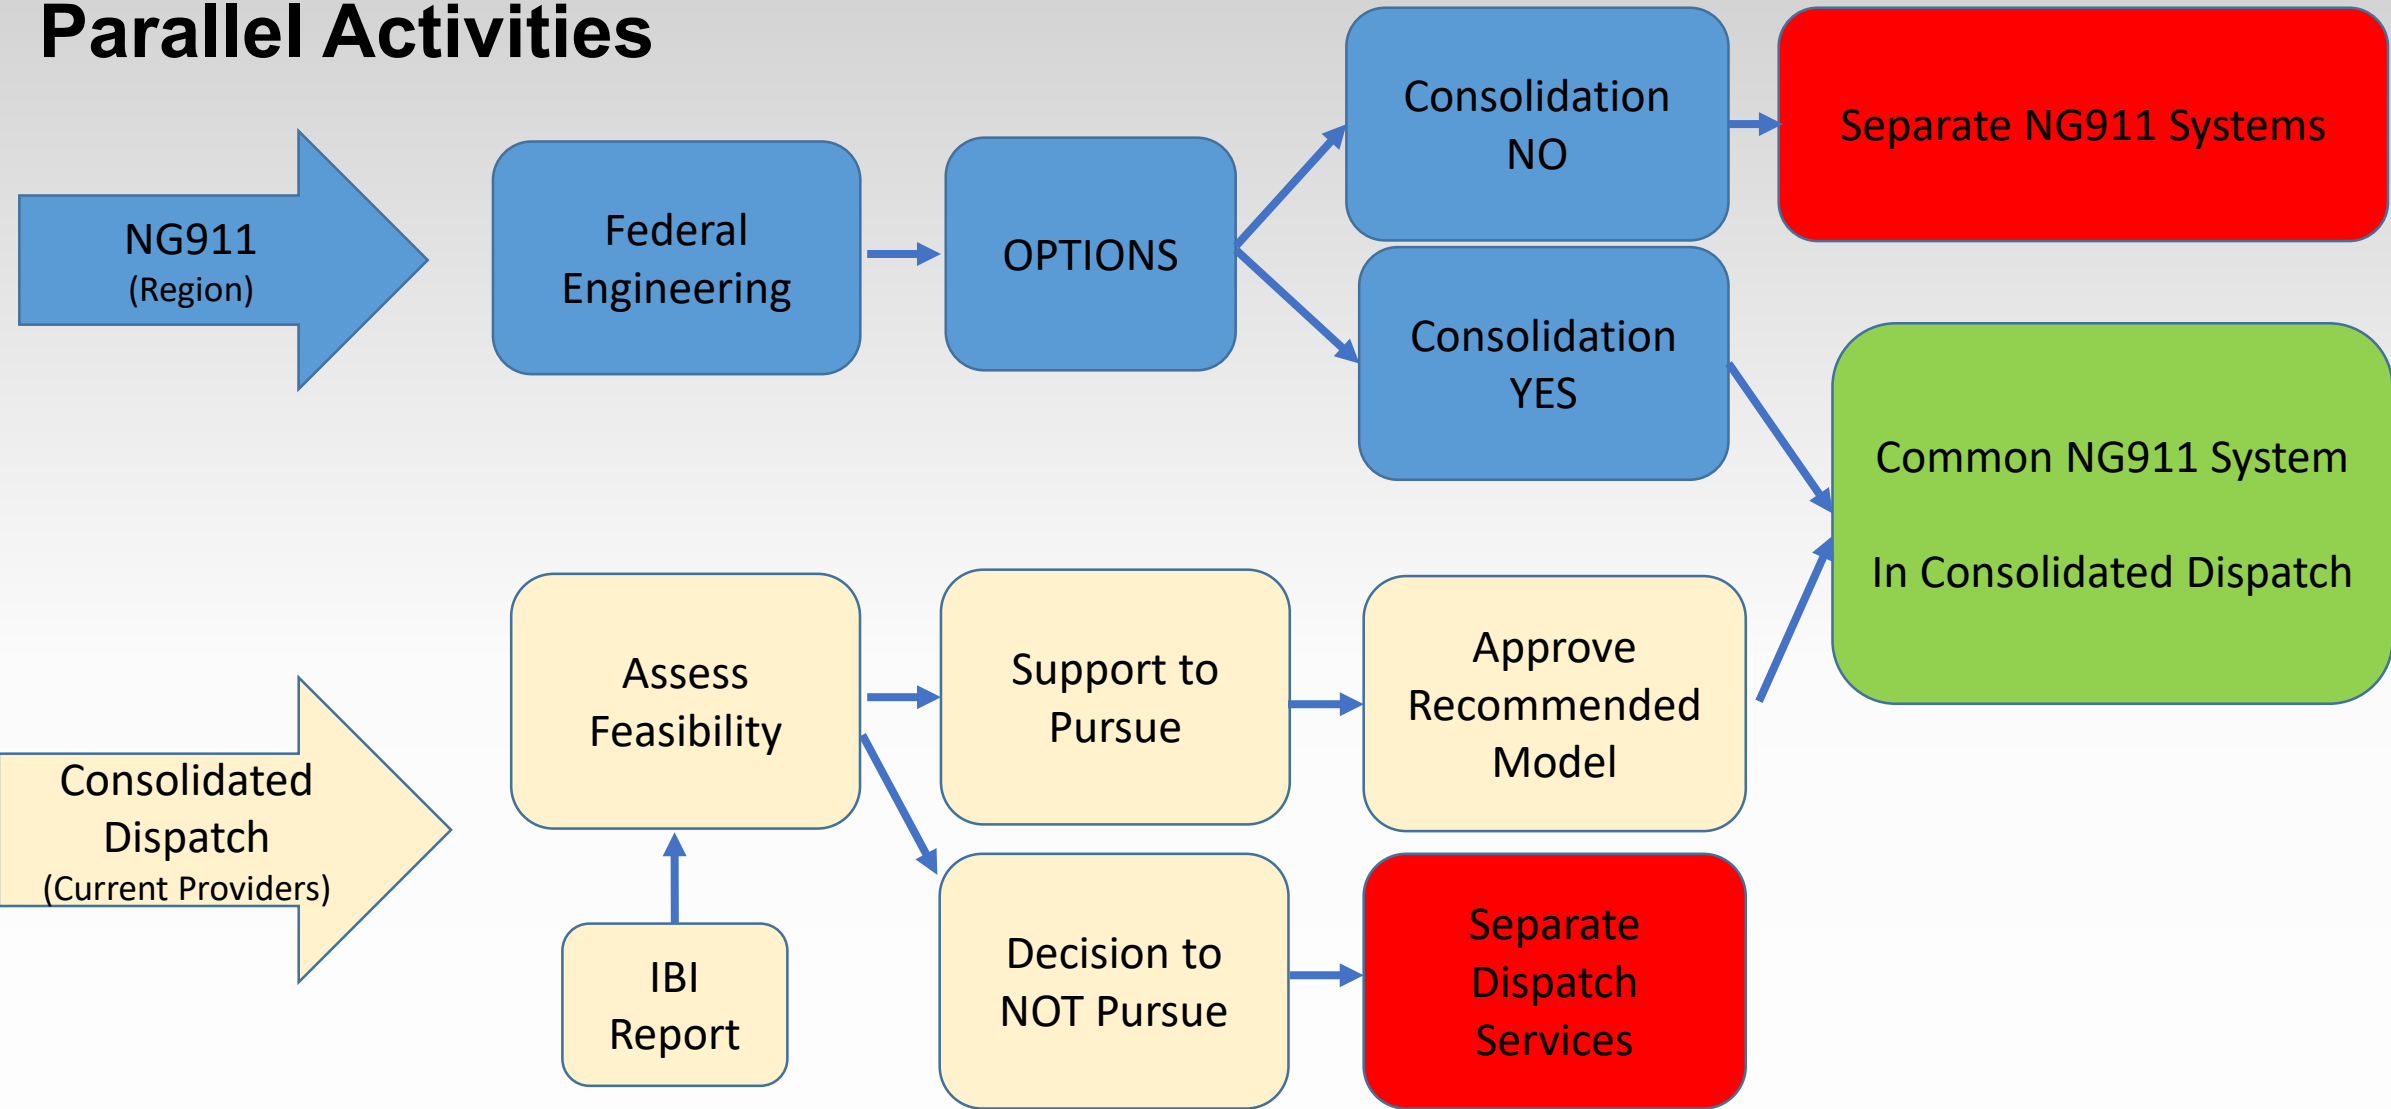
Parallel Activities

NG911
(Region)

Federal Engineering

OPTIONS

Consolidation NO

Separate NG911 Systems

Consolidation YES

Common NG911 System

In Consolidated Dispatch

Consolidated Dispatch
(Current Providers)

Assess Feasibility

Support to Pursue

Approve Recommended Model

IBI Report

Decision to NOT Pursue

Separate Dispatch Services